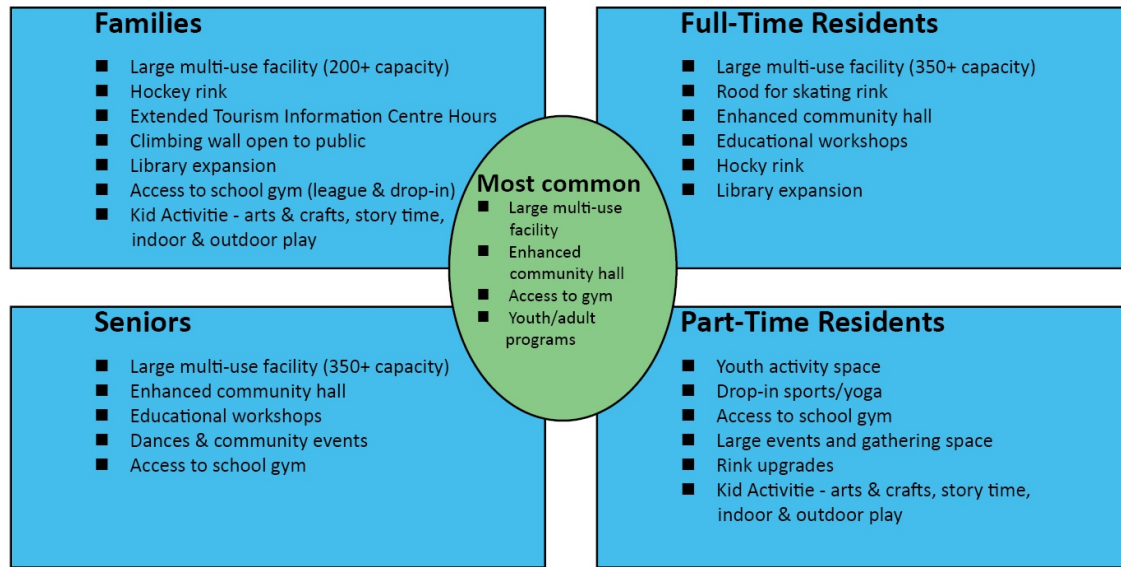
Families

- Large multi-use facility (200+ capacity)
- Hockey rink
- Extended Tourism Information Centre Hours
- Climbing wall open to public
- Library expansion
- Access to school gym (league & drop-in)
- Kid Activitie - arts & crafts, story time, indoor & outdoor play

Full-Time Residents

- Large multi-use facility (350+ capacity)
- Rood for skating rink
- Enhanced community hall
- Educational workshops
- Hocky rink
- Library expansion

Most common

- Large multi-use facility
- Enhanced community hall
- Access to gym
- Youth/adult programs

Seniors

- Large multi-use facility (350+ capacity)
- Enhanced community hall
- Educational workshops
- Dances & community events
- Access to school gym

Part-Time Residents

- Youth activity space
- Drop-in sports/yoga
- Access to school gym
- Large events and gathering space
- Rink upgrades
- Kid Activitie - arts & crafts, story time, indoor & outdoor play